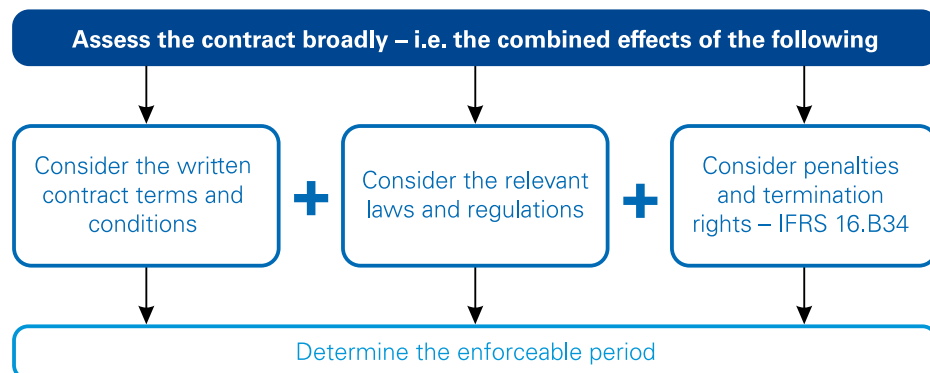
Assess the contract broadly – i.e. the combined effects of the following

Consider the written contract terms and conditions

+

Consider the relevant laws and regulations

+

Consider penalties and termination rights – IFRS 16.B34

Determine the enforceable period